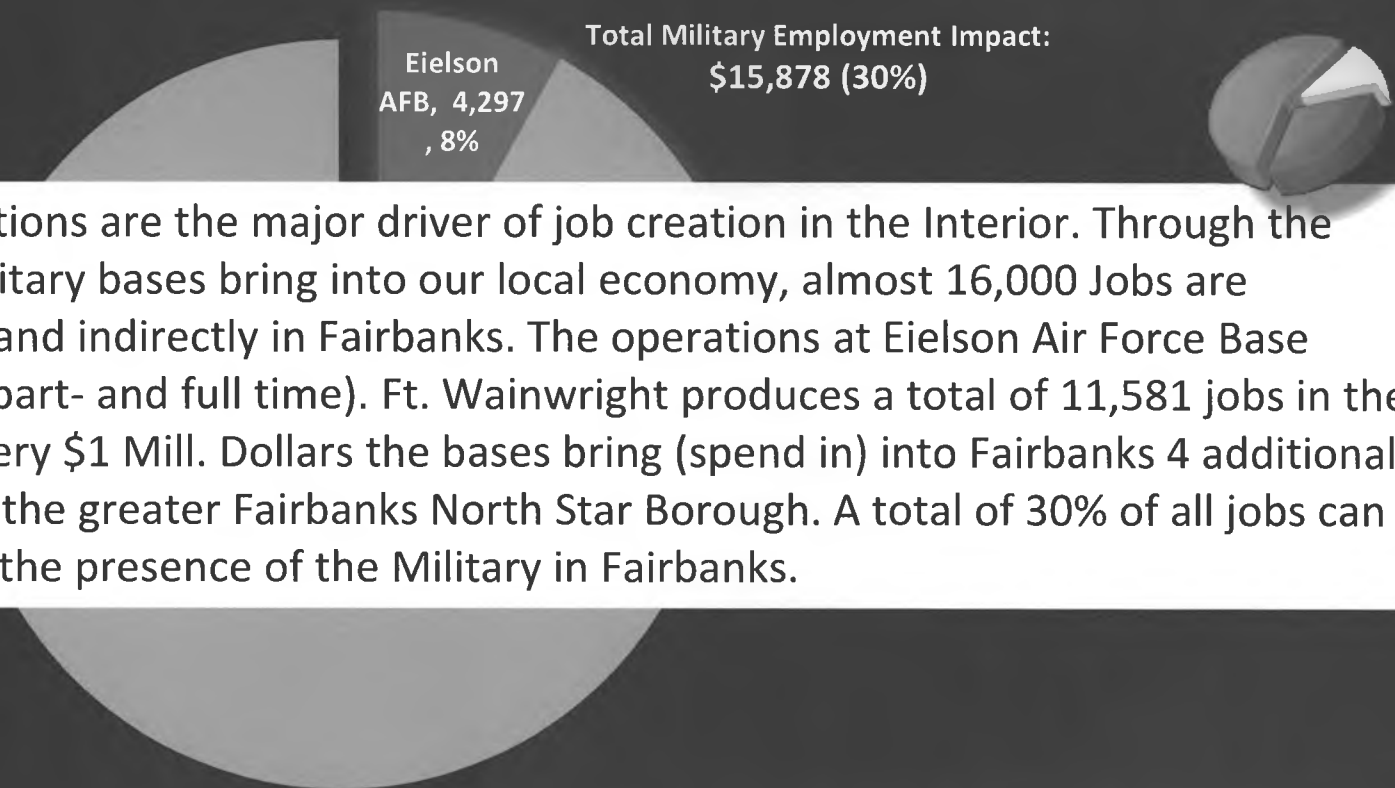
Eielson AFB, 4,297 , 8%

Total Military Employment Impact: \$15,878 (30%)

tions are the major driver of job creation in the Interior. Through the itary bases bring into our local economy, almost 16,000 Jobs are and indirectly in Fairbanks. The operations at Eielson Air Force Base part- and full time). Ft. Wainwright produces a total of 11,581 jobs in the ery \$1 Mill. Dollars the bases bring (spend in) into Fairbanks 4 additional the greater Fairbanks North Star Borough. A total of 30% of all jobs can the presence of the Military in Fairbanks.